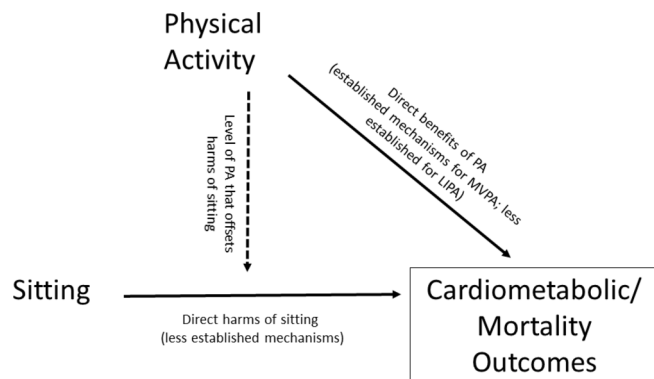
Physical Activity

Direct benefits of PA (established mechanisms for MVPA; less established for LIPA)

Level of PA that offsets harms of sitting

Sitting

Direct harms of sitting (less established mechanisms)

Cardiometabolic/ Mortality Outcomes